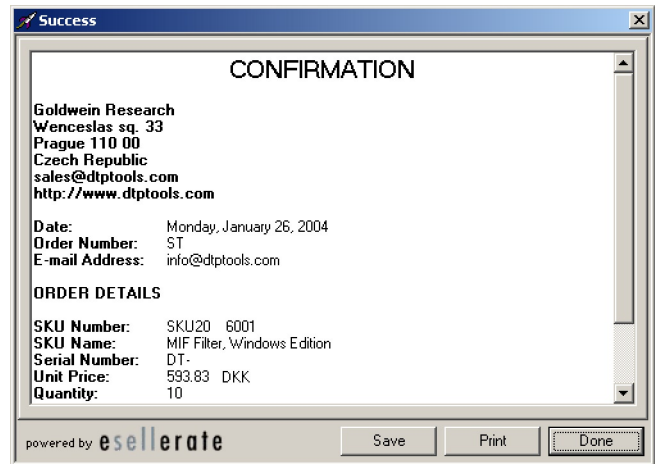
Success

CONFIRMATION

Goldwein Research
Wenceslas sq. 33
Prague 110 00
Czech Republic
sales@dtptools.com
http://www.dtptools.com

| | |
|---|---|
| Date: | Monday, January 26, 2004 |
| Order Number: | ST |
| E-mail Address: | info@dtptools.com |

ORDER DETAILS

| | |
|---|---|
| SKU Number: | SKU20 6001 |
| SKU Name: | MIF Filter, Windows Edition |
| Serial Number: | DT- |
| Unit Price: | 593.83 DKK |
| Quantity: | 10 |

powered by esellerate

Save

Print

Done